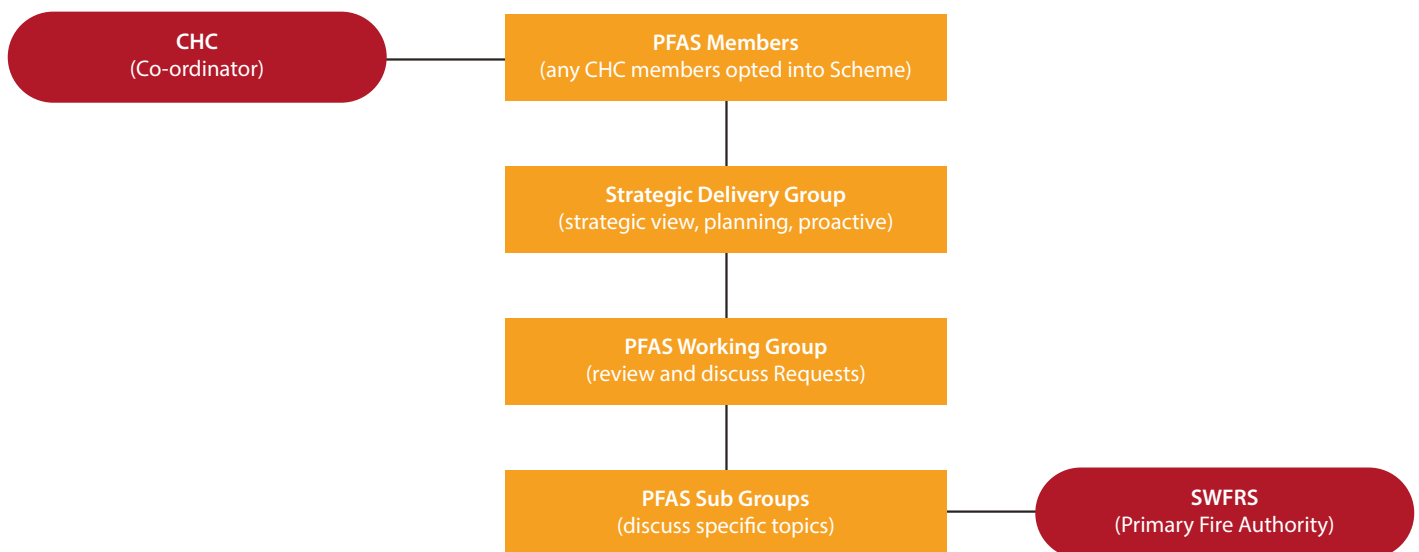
CHC
(Co-ordinator)

PFAS Members
(any CHC members opted into Scheme)

Strategic Delivery Group
(strategic view, planning, proactive)

PFAS Working Group
(review and discuss Requests)

PFAS Sub Groups
(discuss specific topics)

SWFRS
(Primary Fire Authority)